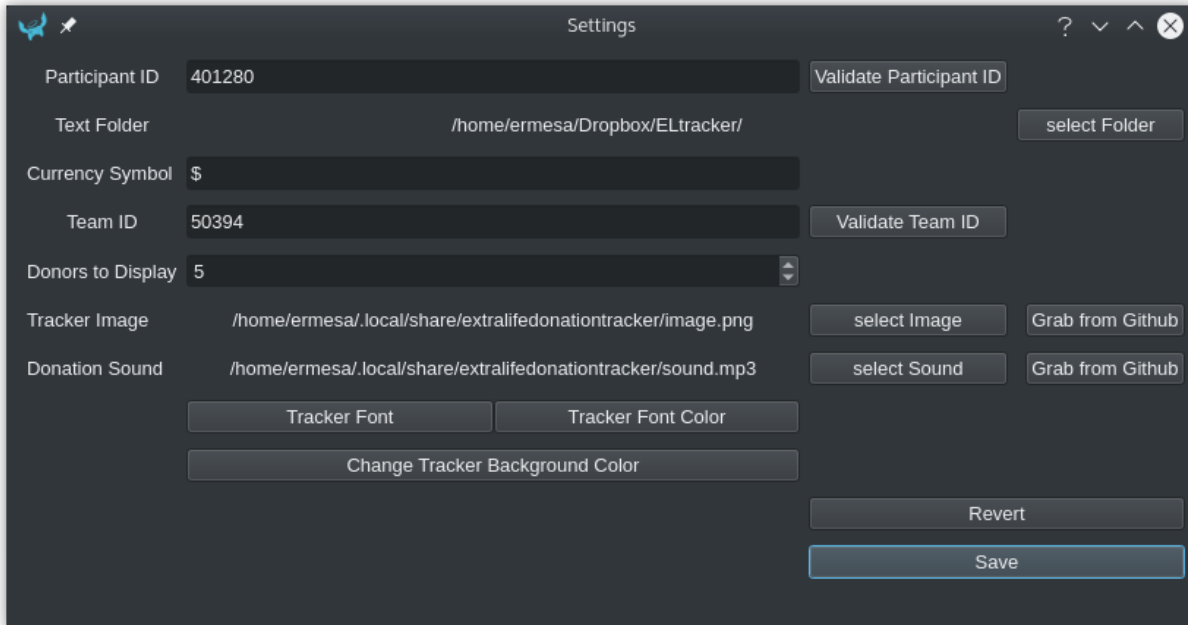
Settings

? ∨ ∧ ⊗

Participant ID 401280 Validate Participant ID

Text Folder /home/ermesa/Dropbox/ELtracker/ select Folder

Currency Symbol $

Team ID 50394 Validate Team ID

Donors to Display 5

Tracker Image /home/ermesa/.local/share/extralifedonationtracker/image.png select Image Grab from Github

Donation Sound /home/ermesa/.local/share/extralifedonationtracker/sound.mp3 select Sound Grab from Github

Tracker Font Tracker Font Color

Change Tracker Background Color

Revert

Save